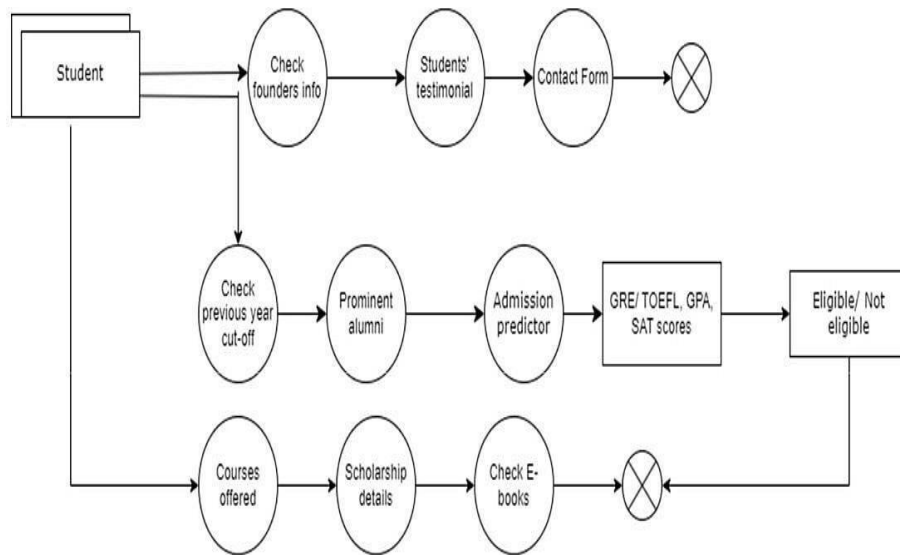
Student

Check founders info

Students' testimonial

Contact Form

Check previous year cut-off

Prominent alumni

Admission predictor

GRE/ TOEFL, GPA, SAT scores

Eligible/ Not eligible

Courses offered

Scholarship details

Check E-books